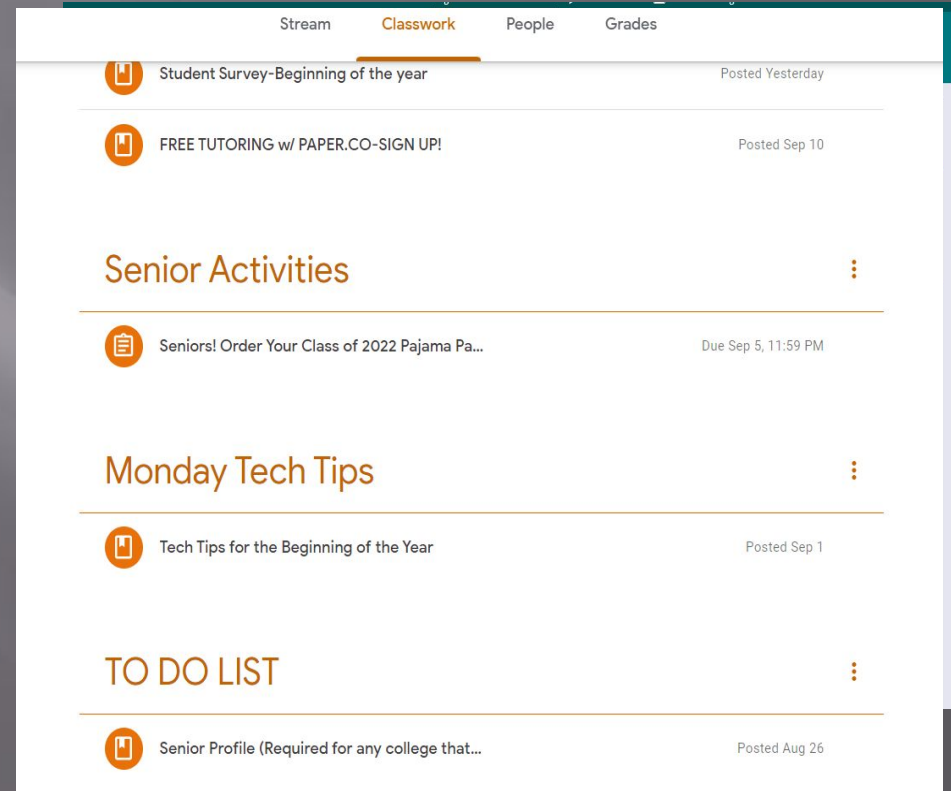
Stream Classwork People Grades

Student Survey-Beginning of the year Posted Yesterday

FREE TUTORING w/ PAPER.CO-SIGN UP! Posted Sep 10

Senior Activities

Seniors! Order Your Class of 2022 Pajama Pa... Due Sep 5, 11:59 PM

Monday Tech Tips

Tech Tips for the Beginning of the Year Posted Sep 1

TO DO LIST

Senior Profile (Required for any college that... Posted Aug 26